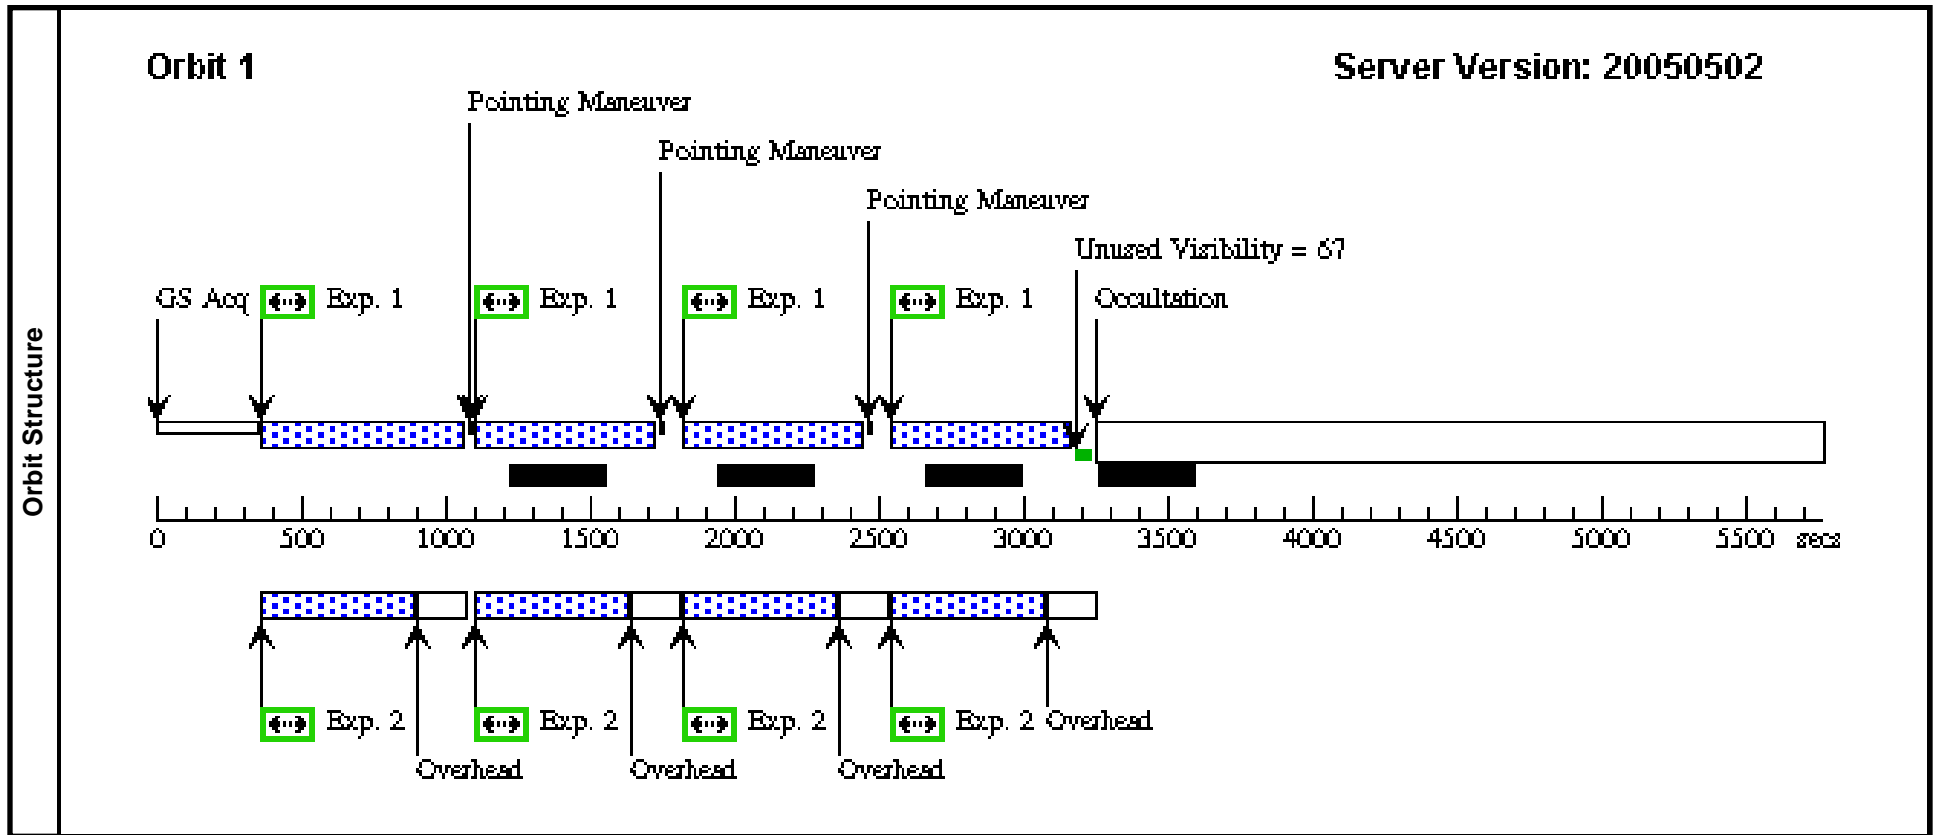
Orbit Structure

Orbit 1

Server Version: 20050502

Pointing Maneuver

Pointing Maneuver

Pointing Maneuver

Unused Visibility = 67

GS Acq

Exp. 1

Exp. 1

Exp. 1

Exp. 1

Occultation

0 500 1000 1500 2000 2500 3000 3500 4000 4500 5000 5500 secs

Exp. 2

Exp. 2

Exp. 2

Exp. 2

Overhead

Overhead

Overhead

Overhead